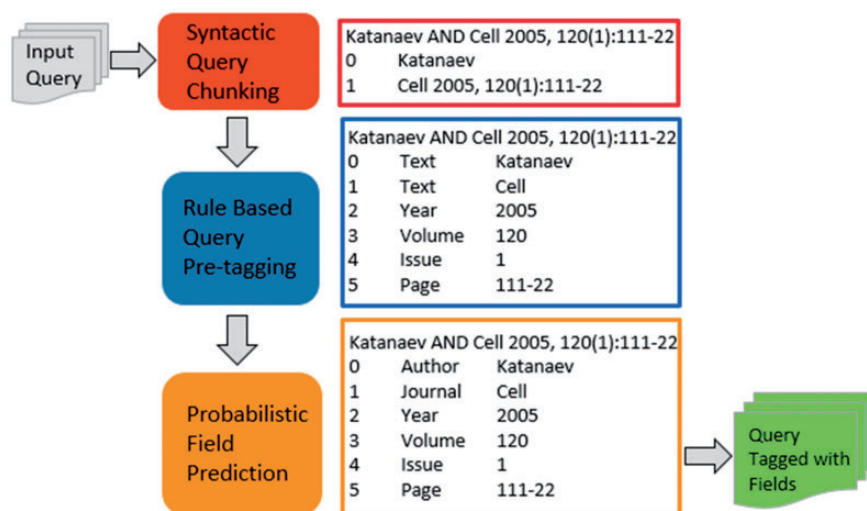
Input Query

Syntactic Query Chunking

Katanaev AND Cell 2005, 120(1):111-22
0 Katanaev
1 Cell 2005, 120(1):111-22

Rule Based Query Pre-tagging

Katanaev AND Cell 2005, 120(1):111-22
0 Text Katanaev
1 Text Cell
2 Year 2005
3 Volume 120
4 Issue 1
5 Page 111-22

Probabilistic Field Prediction

Katanaev AND Cell 2005, 120(1):111-22
0 Author Katanaev
1 Journal Cell
2 Year 2005
3 Volume 120
4 Issue 1
5 Page 111-22

Query Tagged with Fields